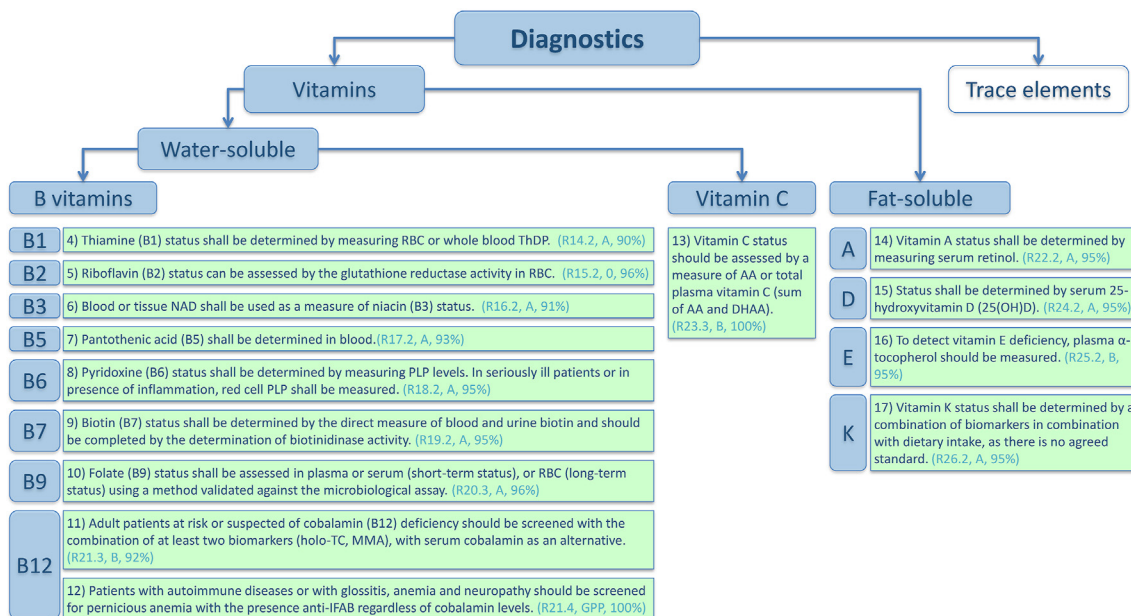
Diagnostics

Vitamins

Trace elements

Water-soluble

B vitamins

Vitamin C

Fat-soluble

B1 4) Thiamine (B1) status shall be determined by measuring RBC or whole blood ThDP. (R14.2, A, 90%)

B2 5) Riboflavin (B2) status can be assessed by the glutathione reductase activity in RBC. (R15.2, 0, 96%)

B3 6) Blood or tissue NAD shall be used as a measure of niacin (B3) status. (R16.2, A, 91%)

B5 7) Pantothenic acid (B5) shall be determined in blood.(R17.2, A, 93%)

B6 8) Pyridoxine (B6) status shall be determined by measuring PLP levels. In seriously ill patients or in presence of inflammation, red cell PLP shall be measured. (R18.2, A, 95%)

B7 9) Biotin (B7) status shall be determined by the direct measure of blood and urine biotin and should be completed by the determination of biotinidinase activity. (R19.2, A, 95%)

B9 10) Folate (B9) status shall be assessed in plasma or serum (short-term status), or RBC (long-term status) using a method validated against the microbiological assay. (R20.3, A, 96%)

B12 11) Adult patients at risk or suspected of cobalamin (B12) deficiency should be screened with the combination of at least two biomarkers (holo-TC, MMA), with serum cobalamin as an alternative. (R21.3, B, 92%)

12) Patients with autoimmune diseases or with glossitis, anemia and neuropathy should be screened for pernicious anemia with the presence anti-IFAB regardless of cobalamin levels. (R21.4, GPP, 100%)

13) Vitamin C status should be assessed by a measure of AA or total plasma vitamin C (sum of AA and DHAA). (R23.3, B, 100%)

A 14) Vitamin A status shall be determined by measuring serum retinol. (R22.2, A, 95%)

D 15) Status shall be determined by serum 25-hydroxyvitamin D (25(OH)D). (R24.2, A, 95%)

E 16) To detect vitamin E deficiency, plasma α-tocopherol should be measured. (R25.2, B, 95%)

K 17) Vitamin K status shall be determined by a combination of biomarkers in combination with dietary intake, as there is no agreed standard. (R26.2, A, 95%)